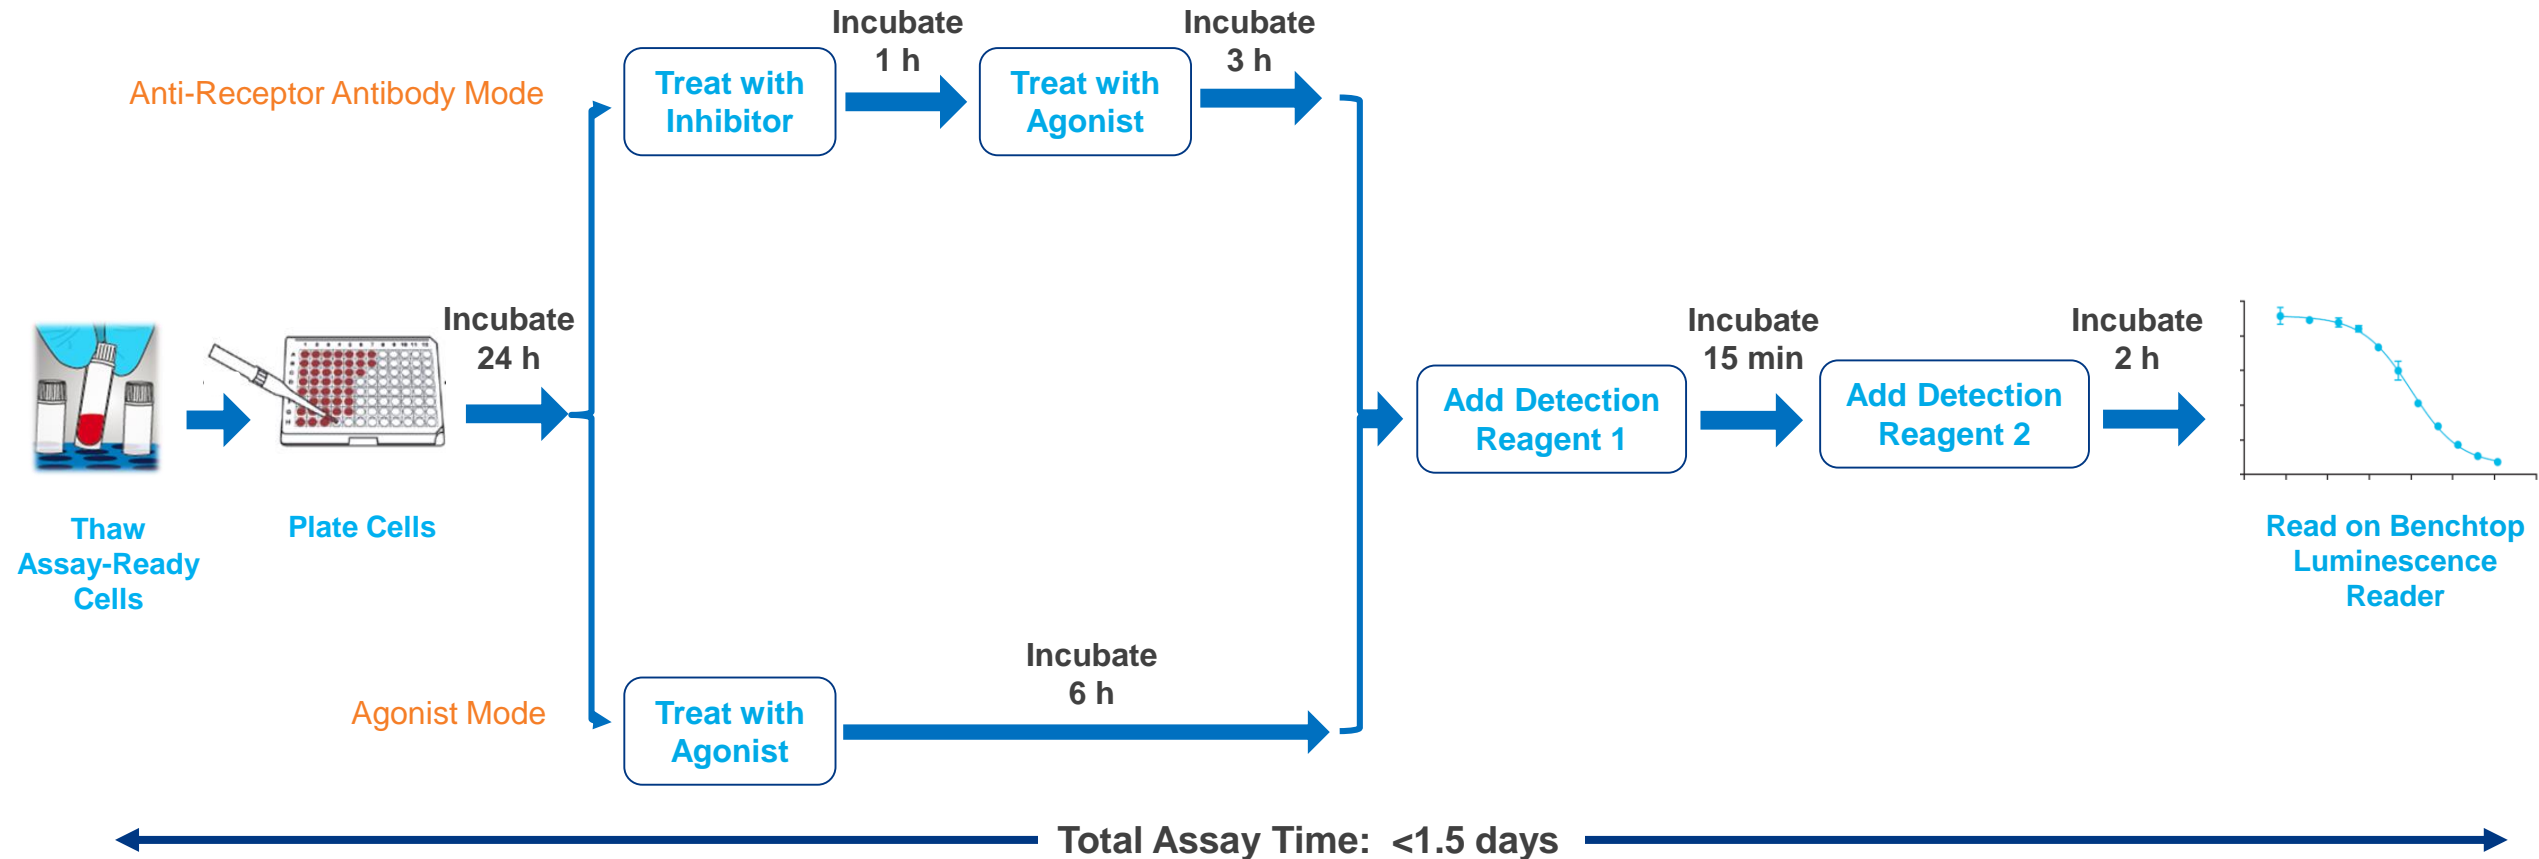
Anti-Receptor Antibody Mode

Treat with Inhibitor

Incubate 1 h

Treat with Agonist

Incubate 3 h

Thaw Assay-Ready Cells

Plate Cells

Incubate 24 h

Add Detection Reagent 1

Incubate 15 min

Add Detection Reagent 2

Incubate 2 h

Read on Benchtop Luminescence Reader

Agonist Mode

Treat with Agonist

Incubate 6 h

Total Assay Time: <1.5 days